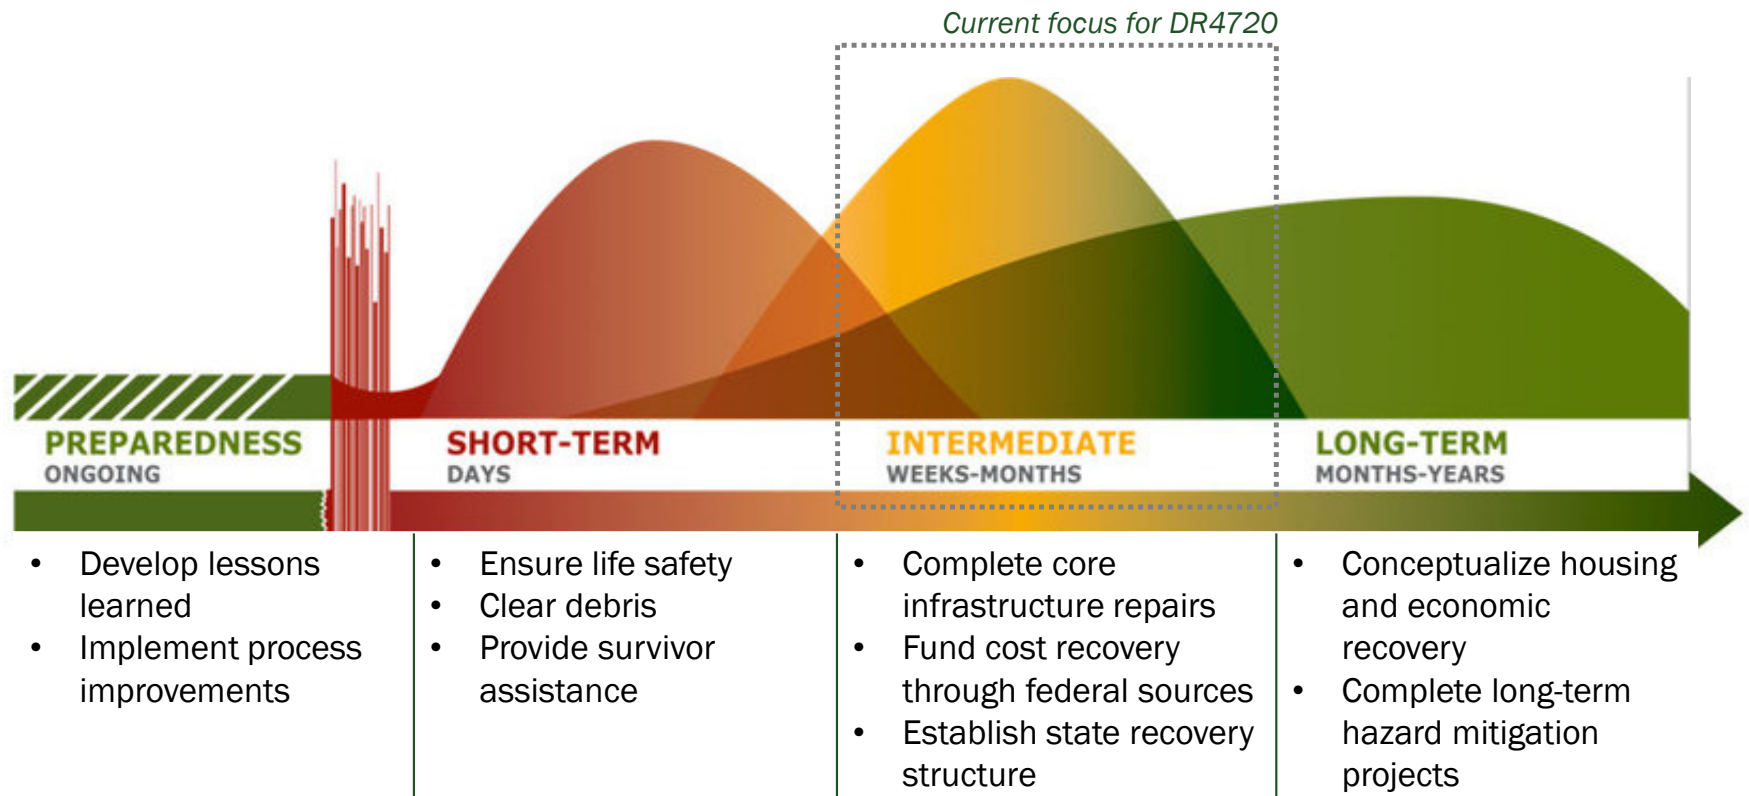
Current focus for DR4720

PREPAREDNESS
ONGOING

SHORT-TERM
DAYS

INTERMEDIATE
WEEKS-MONTHS

LONG-TERM
MONTHS-YEARS

- Develop lessons learned
- Implement process improvements

- Ensure life safety
- Clear debris
- Provide survivor assistance

- Complete core infrastructure repairs
- Fund cost recovery through federal sources
- Establish state recovery structure

- Conceptualize housing and economic recovery
- Complete long-term hazard mitigation projects